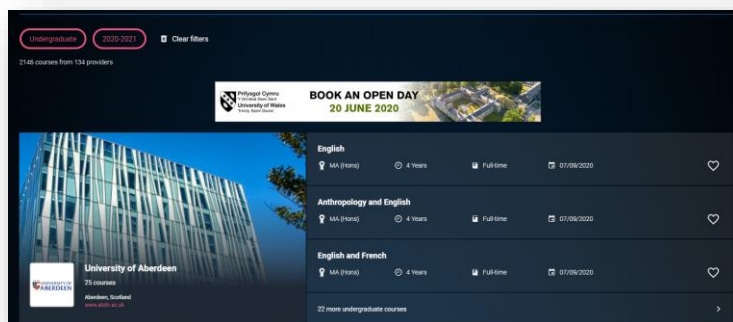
Undergraduate 2020-2021 Clear filters

2146 courses from 134 providers

Prifysgol Cymru Y Drindod Dewi Sant University of Wales Trinity Saint David
BOOK AN OPEN DAY
20 JUNE 2020

University of Aberdeen
25 courses
Aberdeen, Scotland
www.abdn.ac.uk

UNIVERSITY OF ABERDEEN

English
MA (Hons) 4 Years Full-time 07/09/2020

Anthropology and English
MA (Hons) 4 Years Full-time 07/09/2020

English and French
MA (Hons) 4 Years Full-time 07/09/2020

22 more undergraduate courses